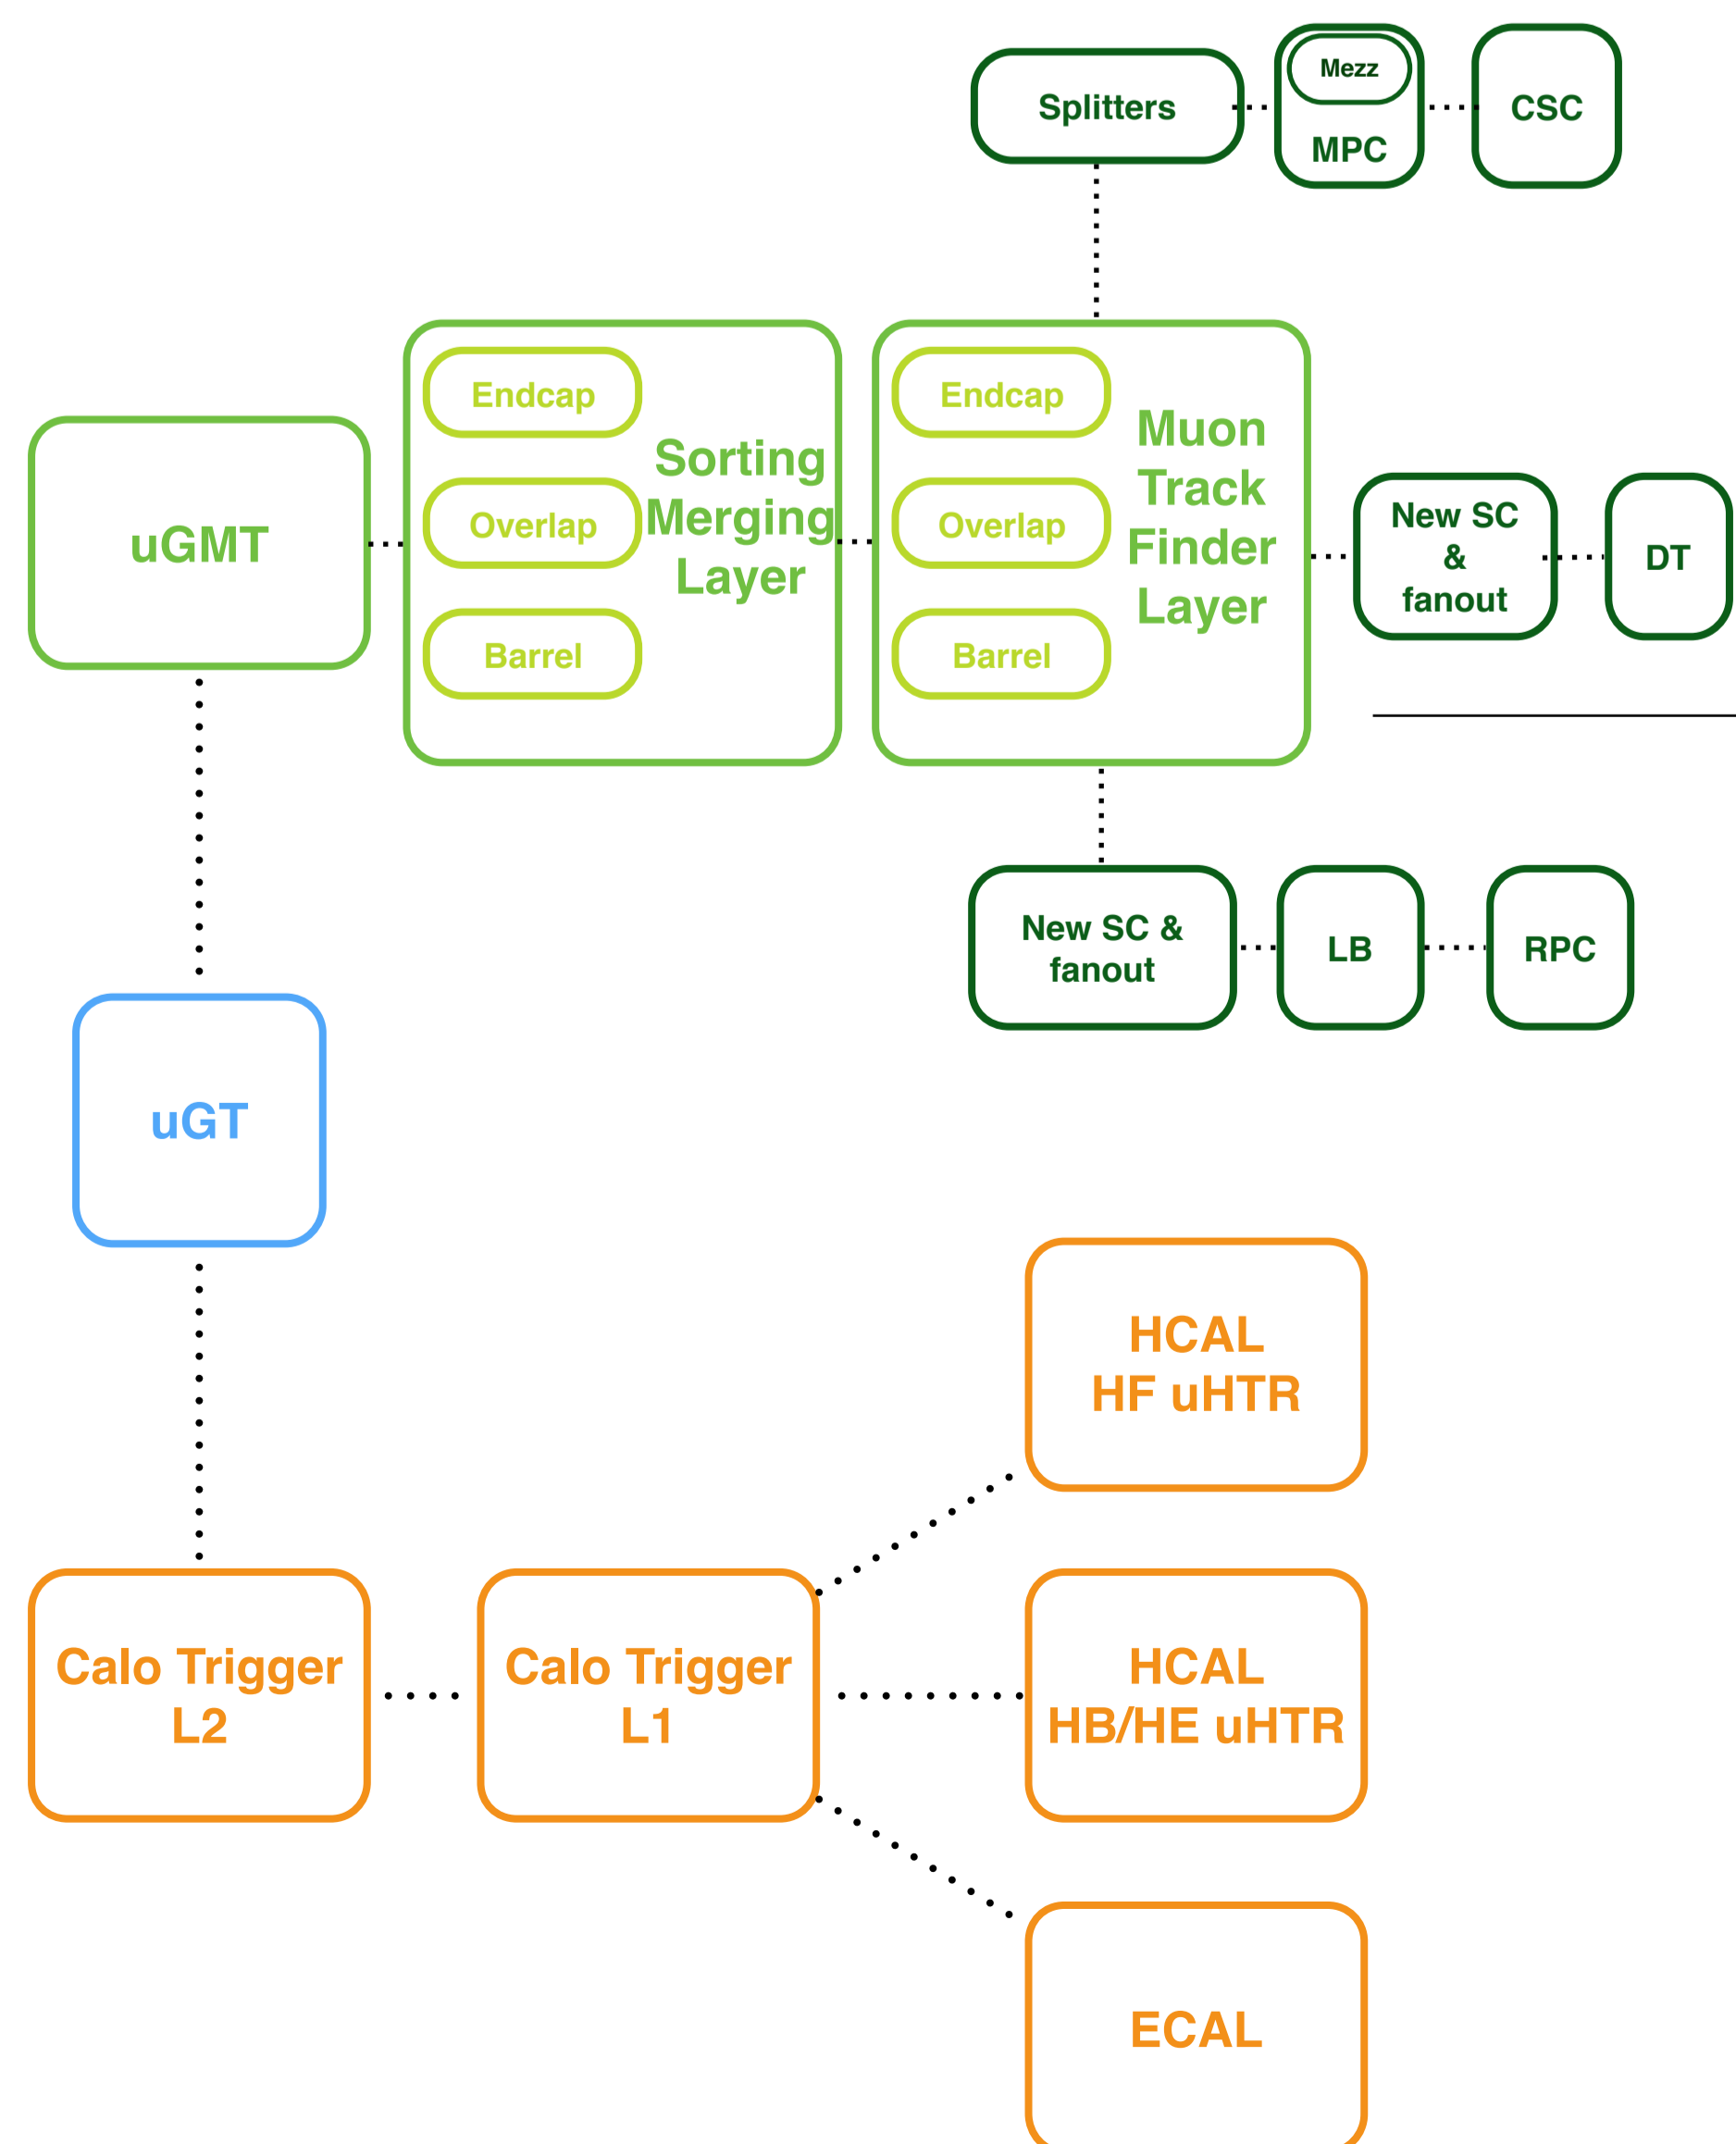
Splitters

Mezz

MPC

CSC

uGMT

Endcap

Overlap

Barrel

Sorting Merging Layer

Endcap

Overlap

Barrel

Muon Track Finder Layer

New SC & fanout

DT

New SC & fanout

LB

RPC

uGT

HCAL HF uHTR

Calo Trigger L2

Calo Trigger L1

HCAL HB/HE uHTR

ECAL